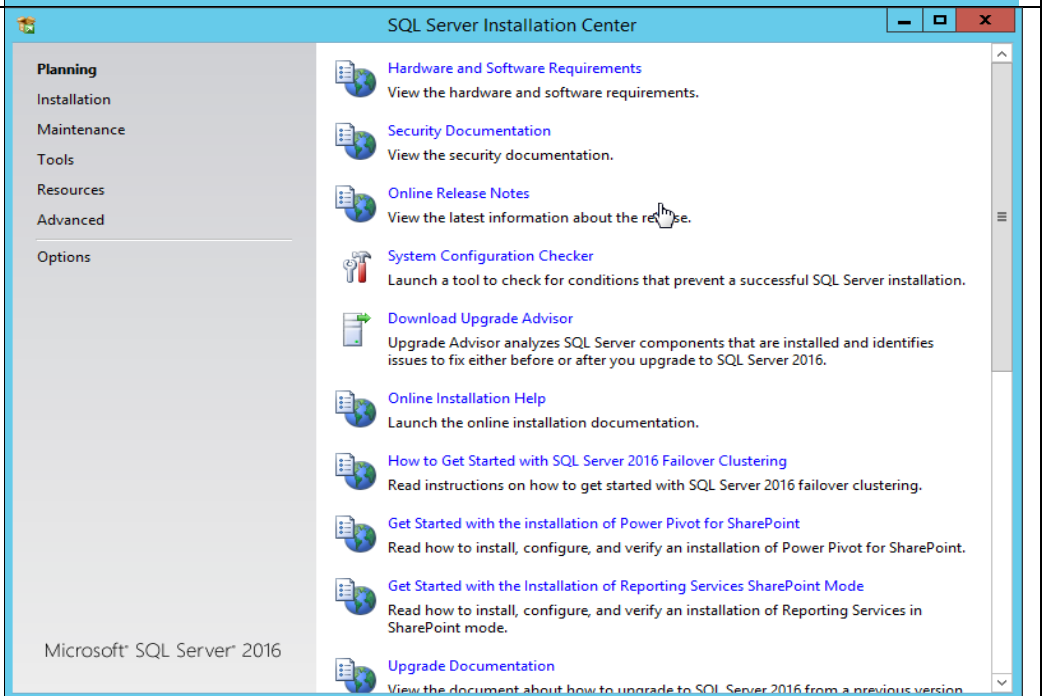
SQL Server Installation Center

Planning
Installation
Maintenance
Tools
Resources
Advanced
Options

Microsoft® SQL Server® 2016

Hardware and Software Requirements
View the hardware and software requirements.

Security Documentation
View the security documentation.

Online Release Notes
View the latest information about the re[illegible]se.

System Configuration Checker
Launch a tool to check for conditions that prevent a successful SQL Server installation.

Download Upgrade Advisor
Upgrade Advisor analyzes SQL Server components that are installed and identifies issues to fix either before or after you upgrade to SQL Server 2016.

Online Installation Help
Launch the online installation documentation.

How to Get Started with SQL Server 2016 Failover Clustering
Read instructions on how to get started with SQL Server 2016 failover clustering.

Get Started with the installation of Power Pivot for SharePoint
Read how to install, configure, and verify an installation of Power Pivot for SharePoint.

Get Started with the Installation of Reporting Services SharePoint Mode
Read how to install, configure, and verify an installation of Reporting Services in SharePoint mode.

Upgrade Documentation
View the document about how to upgrade to SQL Server 2016 from a previous version.